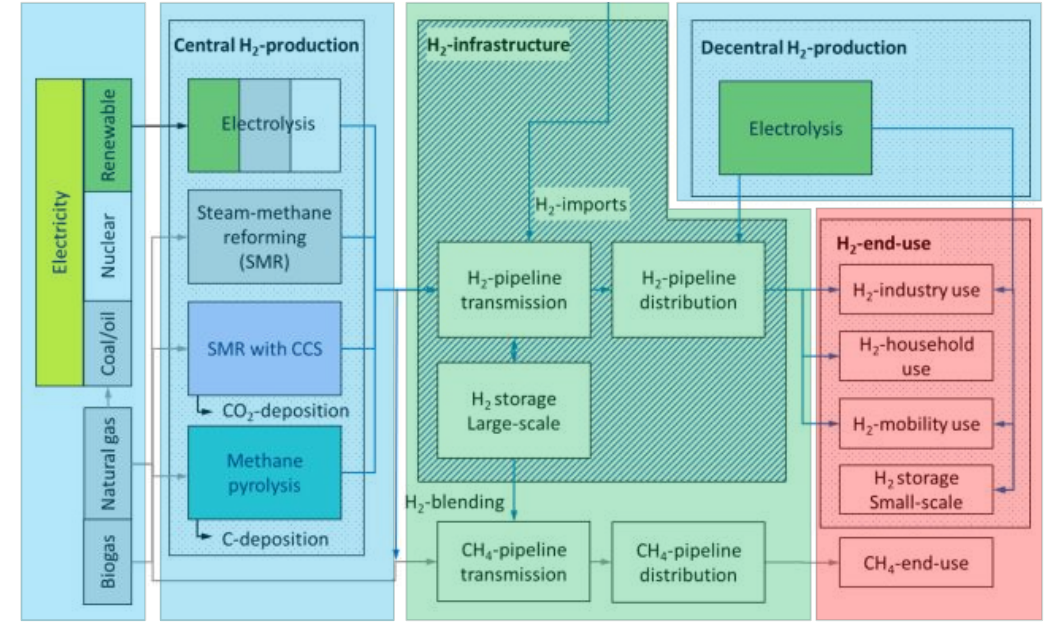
Electricity

Renewable

Nuclear

Coal/oil

Natural gas

Biogas

Central $H_2$-production

Electrolysis

Steam-methane reforming (SMR)

SMR with CCS

$CO_2$-deposition

Methane pyrolysis

C-deposition

$H_2$-infrastructure

$H_2$-imports

$H_2$-pipeline transmission

$H_2$-pipeline distribution

$H_2$ storage Large-scale

$H_2$-blending

$CH_4$-pipeline transmission

$CH_4$-pipeline distribution

Decentral $H_2$-production

Electrolysis

$H_2$-end-use

$H_2$-industry use

$H_2$-household use

$H_2$-mobility use

$H_2$ storage Small-scale

$CH_4$-end-use